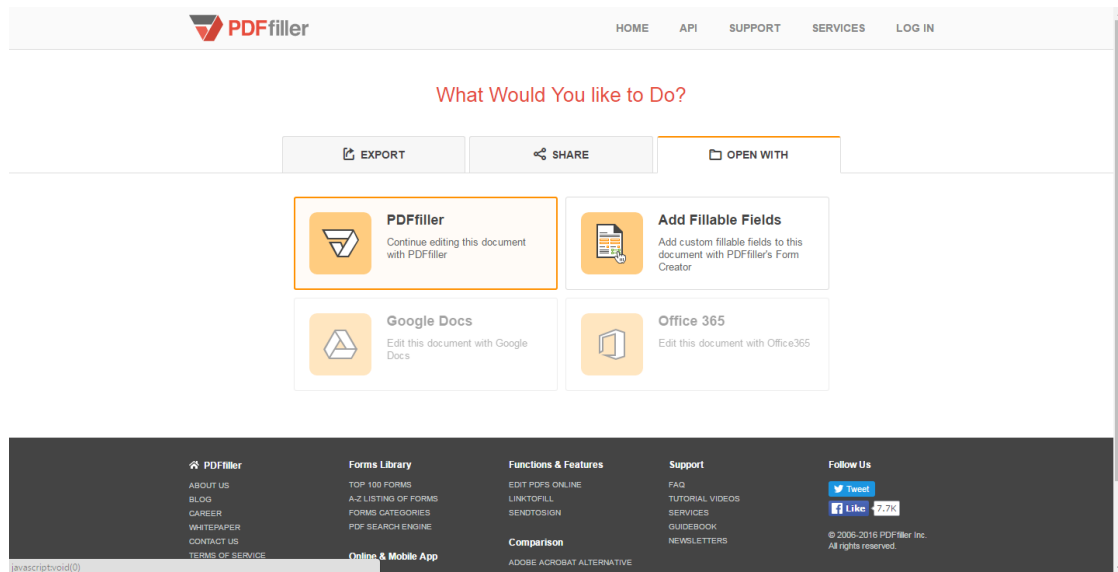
PDFfiller

HOME API SUPPORT SERVICES LOG IN

What Would You like to Do?

EXPORT SHARE OPEN WITH

PDFfiller
Continue editing this document with PDFfiller

Add Fillable Fields
Add custom fillable fields to this document with PDFfiller's Form Creator

Google Docs
Edit this document with Google Docs

Office 365
Edit this document with Office365

PDFfiller
ABOUT US
BLOG
CAREER
WHITEPAPER
CONTACT US
TERMS OF SERVICE

Forms Library
TOP 100 FORMS
A-Z LISTING OF FORMS
FORMS CATEGORIES
PDF SEARCH ENGINE

Online & Mobile App

Functions & Features
EDIT PDFS ONLINE
LINKTOFILL
SENDTOSIGN

Comparison
ADOBE ACROBAT ALTERNATIVE

Support
FAQ
TUTORIAL VIDEOS
SERVICES
GUIDEBOOK
NEWSLETTERS

Follow Us
Tweet
Like 7.7K

© 2006-2016 PDFfiller Inc.
All rights reserved.

javascript:void(0)